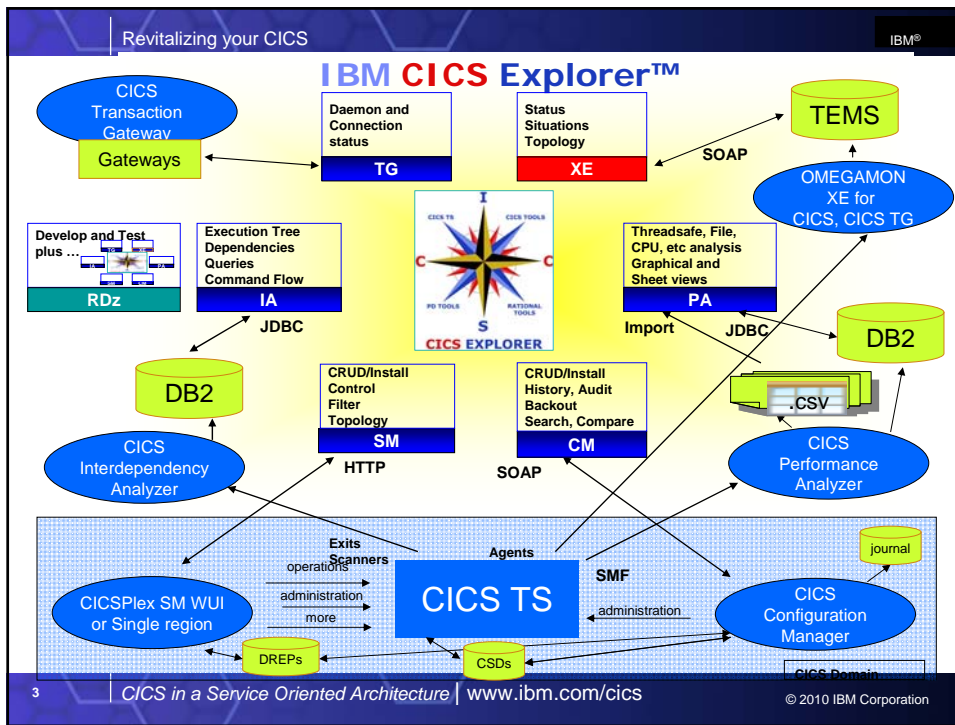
Revitalizing your CICS

IBM®

IBM CICS Explorer™

CICS Transaction Gateway

Gateways

Daemon and Connection status

TG

Status Situations Topology

XE

TEMS

SOAP

OMEGAMON XE for CICS, CICS TG

Develop and Test plus …

RDz

Execution Tree Dependencies Queries Command Flow

IA

JDBC

CICS TS

CICS TOOLS

PD TOOLS

RATIONAL TOOLS

CICS EXPLORER

Threadsafe, File, CPU, etc analysis Graphical and Sheet views

PA

Import

JDBC

DB2

DB2

CRUD/Install Control Filter Topology

SM

HTTP

CRUD/Install History, Audit Backout Search, Compare

CM

SOAP

.CSV

CICS Interdependency Analyzer

CICS Performance Analyzer

Exits Scanners

Agents

operations

administration

more

CICS TS

SMF

administration

journal

CICSPlex SM WUI or Single region

CICS Configuration Manager

DREPs

CSDs

CICS Domain

3

CICS in a Service Oriented Architecture | www.ibm.com/cics

© 2010 IBM Corporation